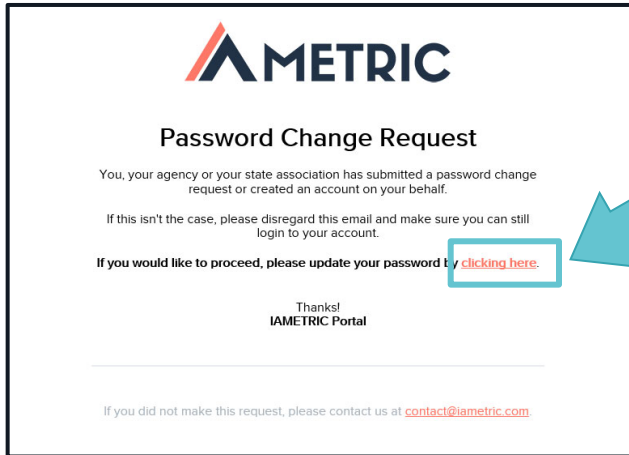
IAMETRIC

Password Change Request

You, your agency or your state association has submitted a password change request or created an account on your behalf.

If this isn't the case, please disregard this email and make sure you can still login to your account.

**If you would like to proceed, please update your password by clicking here.**

Thanks!
**IAMETRIC Portal**

If you did not make this request, please contact us at contact@iametric.com.